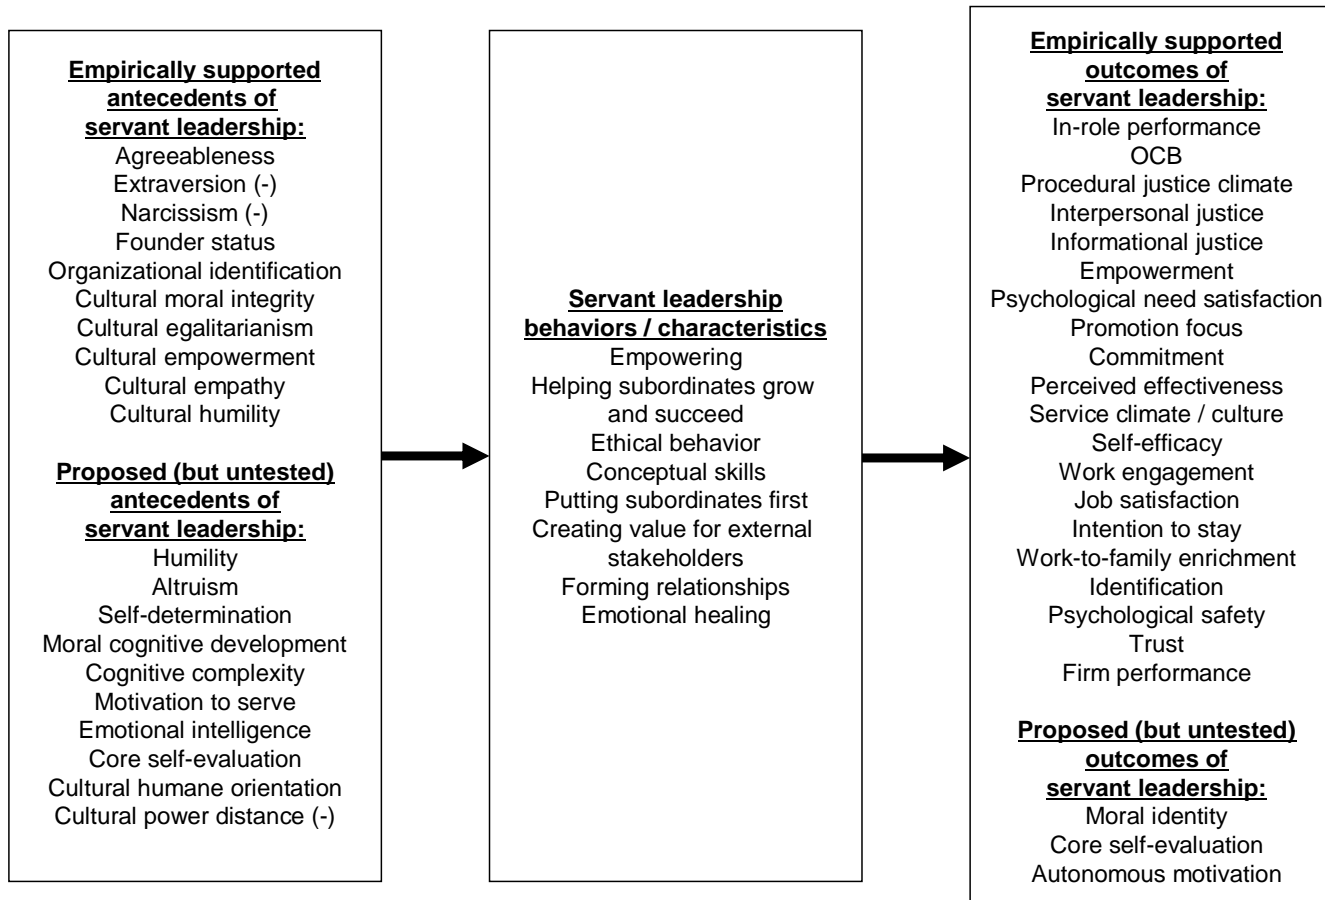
Empirically supported antecedents of servant leadership:
Agreeableness
Extraversion (-)
Narcissism (-)
Founder status
Organizational identification
Cultural moral integrity
Cultural egalitarianism
Cultural empowerment
Cultural empathy
Cultural humility

Proposed (but untested) antecedents of servant leadership:
Humility
Altruism
Self-determination
Moral cognitive development
Cognitive complexity
Motivation to serve
Emotional intelligence
Core self-evaluation
Cultural humane orientation
Cultural power distance (-)

Servant leadership behaviors / characteristics
Empowering
Helping subordinates grow and succeed
Ethical behavior
Conceptual skills
Putting subordinates first
Creating value for external stakeholders
Forming relationships
Emotional healing

Empirically supported outcomes of servant leadership:
In-role performance
OCB
Procedural justice climate
Interpersonal justice
Informational justice
Empowerment
Psychological need satisfaction
Promotion focus
Commitment
Perceived effectiveness
Service climate / culture
Self-efficacy
Work engagement
Job satisfaction
Intention to stay
Work-to-family enrichment
Identification
Psychological safety
Trust
Firm performance

Proposed (but untested) outcomes of servant leadership:
Moral identity
Core self-evaluation
Autonomous motivation